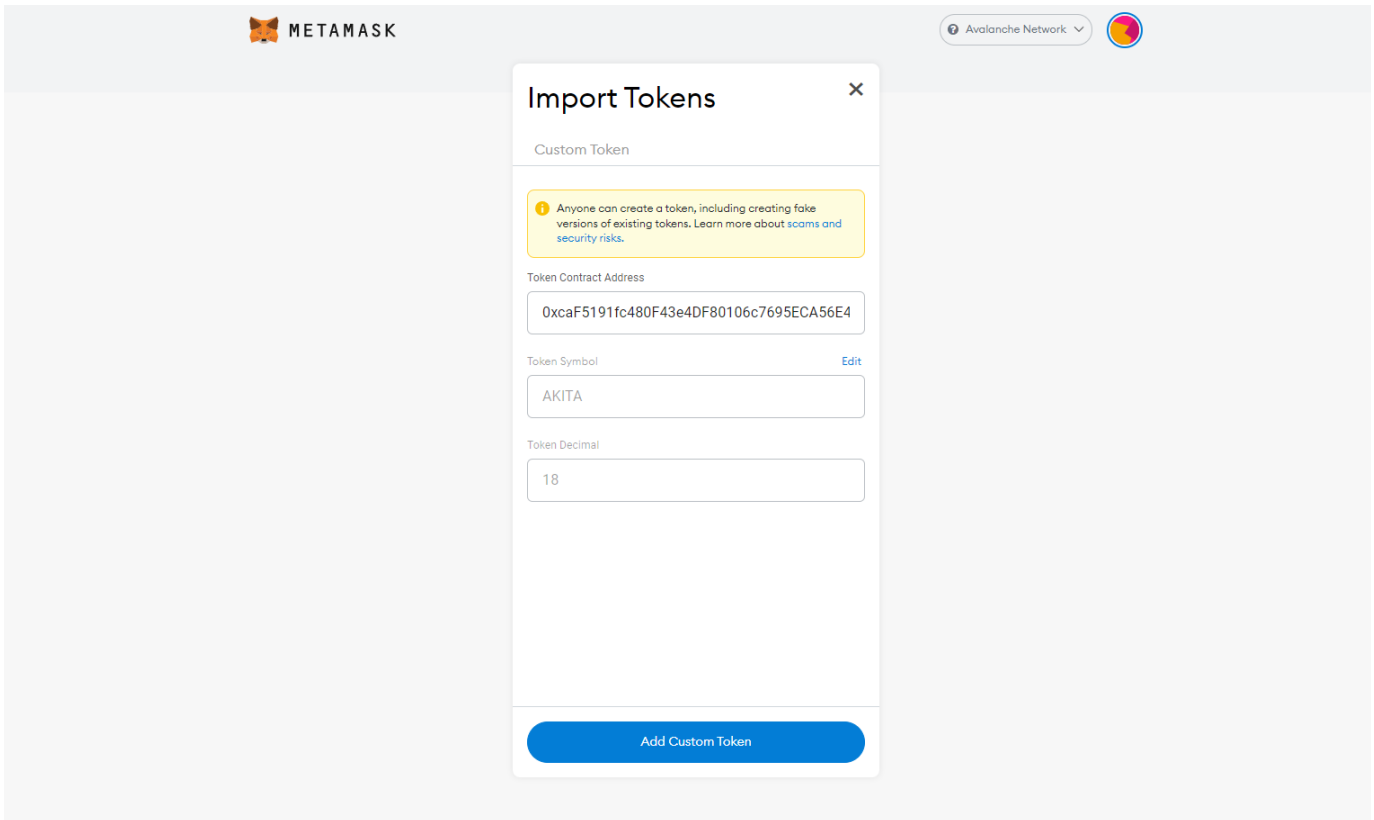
METAMASK

Avalanche Network

Import Tokens

×

Custom Token

Anyone can create a token, including creating fake versions of existing tokens. Learn more about scams and security risks.

Token Contract Address

0xcaF5191fc480F43e4DF80106c7695ECA56E4

Token Symbol

Edit

AKITA

Token Decimal

18

Add Custom Token